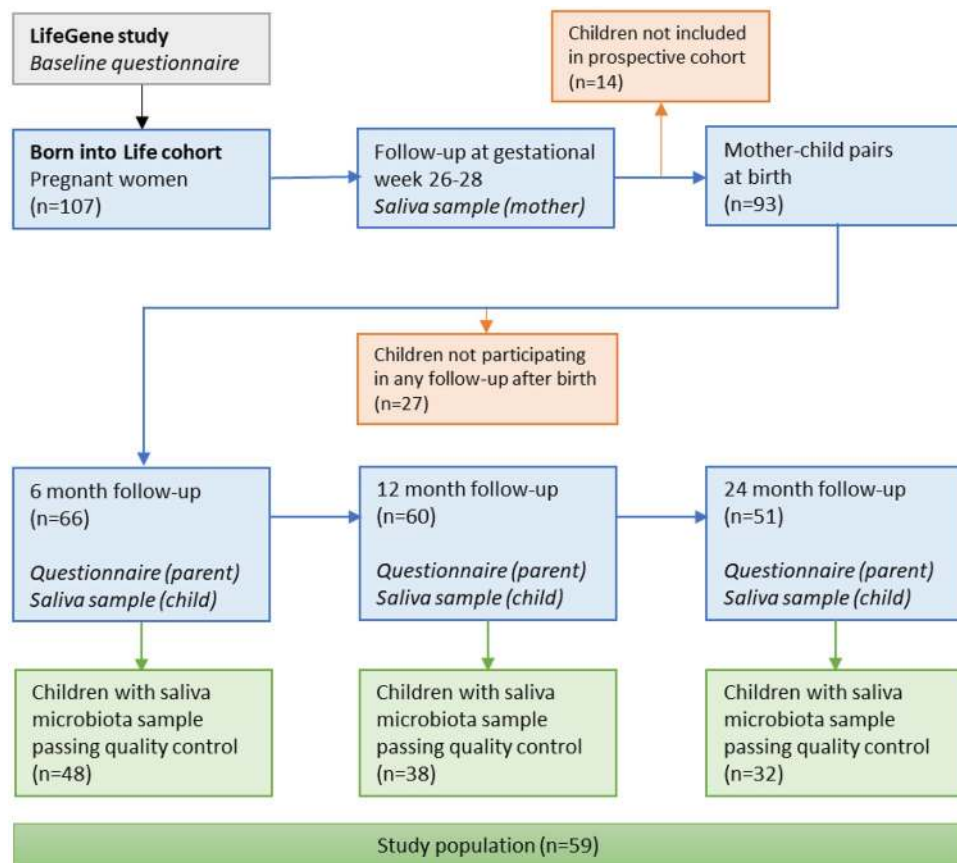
LifeGene study
Baseline questionnaire

Children not included in prospective cohort
(n=14)

Born into Life cohort
Pregnant women
(n=107)

Follow-up at gestational week 26-28
Saliva sample (mother)

Mother-child pairs at birth
(n=93)

Children not participating in any follow-up after birth
(n=27)

6 month follow-up
(n=66)

Questionnaire (parent)
Saliva sample (child)

12 month follow-up
(n=60)

Questionnaire (parent)
Saliva sample (child)

24 month follow-up
(n=51)

Questionnaire (parent)
Saliva sample (child)

Children with saliva microbiota sample passing quality control
(n=48)

Children with saliva microbiota sample passing quality control
(n=38)

Children with saliva microbiota sample passing quality control
(n=32)

Study population (n=59)